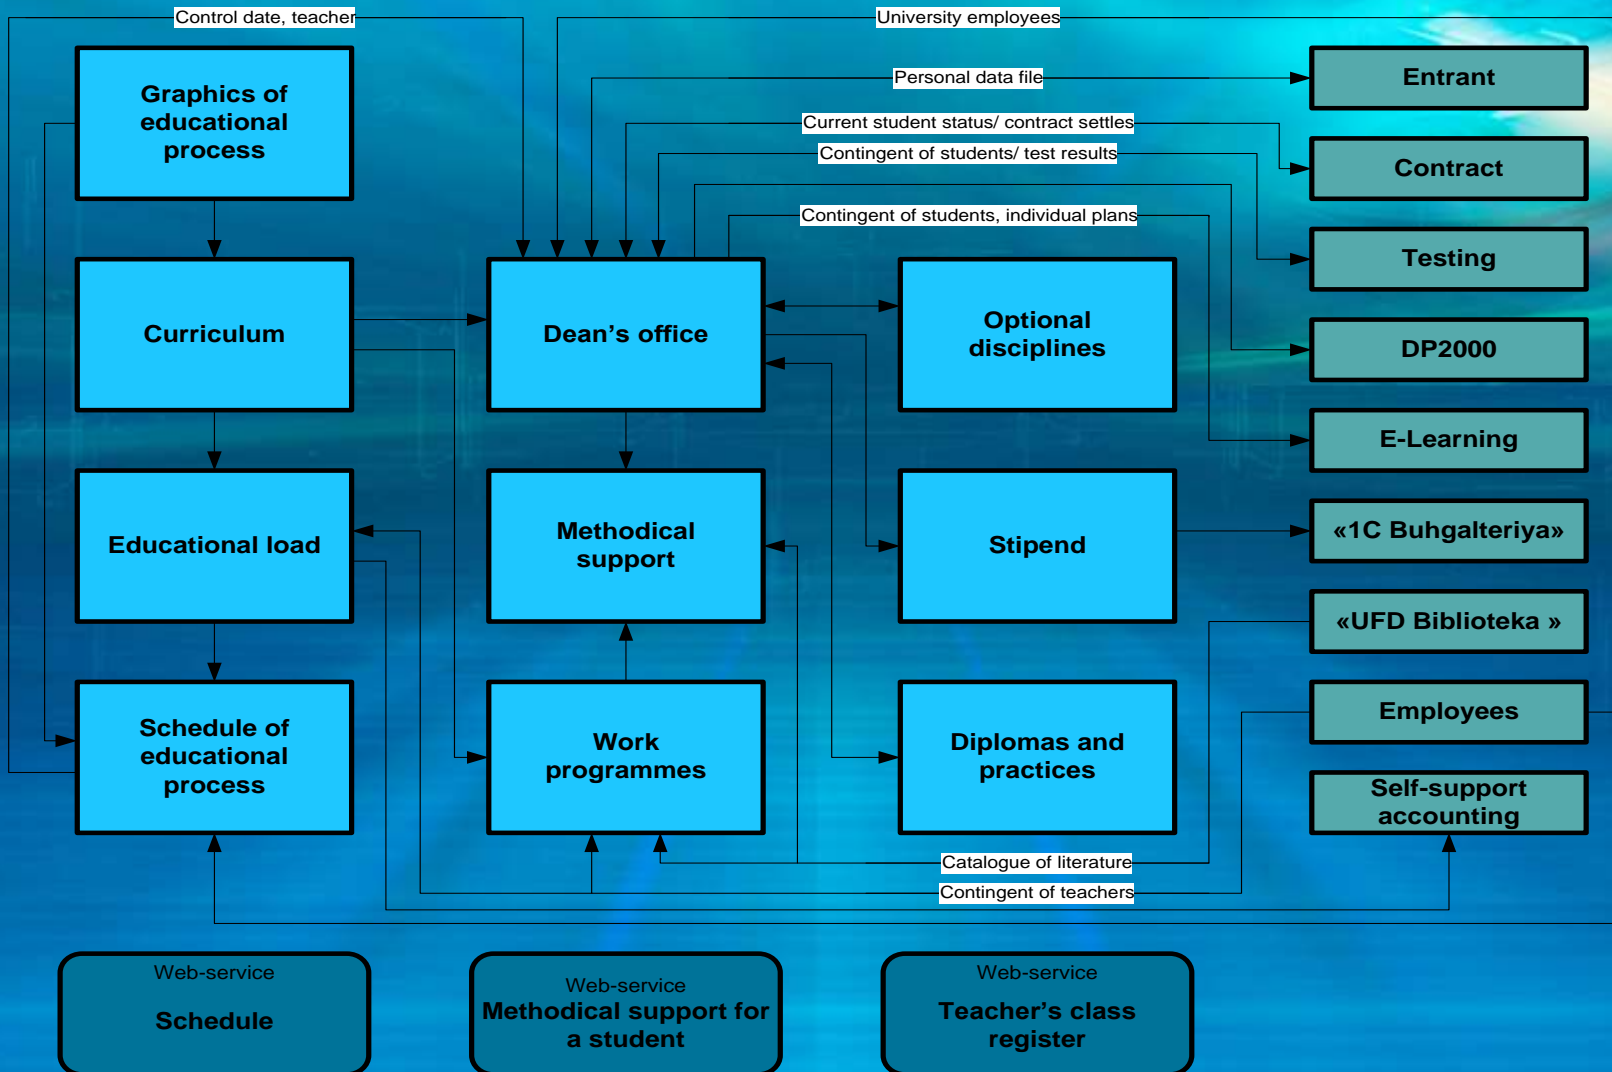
Control date, teacher

University employees

Personal data file

Current student status/ contract settles

Contingent of students/ test results

Contingent of students, individual plans

Graphics of educational process

Curriculum

Educational load

Schedule of educational process

Dean’s office

Methodical support

Work programmes

Optional disciplines

Stipend

Diplomas and practices

Entrant

Contract

Testing

DP2000

E-Learning

«1C Buhgalteriya»

«UFD Biblioteka »

Employees

Self-support accounting

Catalogue of literature

Contingent of teachers

Web-service
Schedule

Web-service
Methodical support for a student

Web-service
Teacher’s class register